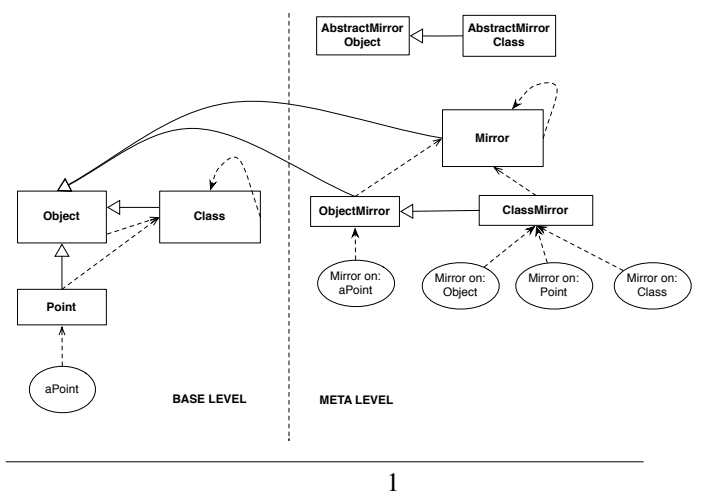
AbstractMirror Object

AbstractMirror Class

Mirror

Object

Class

ObjectMirror

ClassMirror

Point

Mirror on: aPoint

Mirror on: Object

Mirror on: Point

Mirror on: Class

aPoint

BASE LEVEL

META LEVEL

1